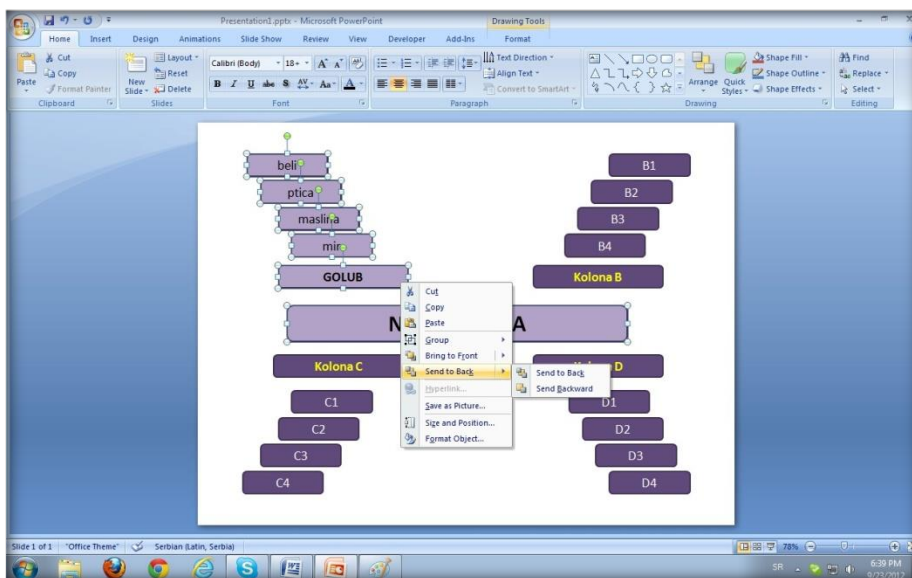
Presentation1.pptx - Microsoft PowerPoint
Drawing Tools

Home Insert Design Animations Slide Show Review View Developer Add-Ins Format

Cut
Copy
Paste
Format Painter
Clipboard
Layout
Reset
New Slide
Delete
Slides
Calibri (Body) 18
Font
Text Direction
Align Text
Convert to SmartArt
Paragraph
Arrange
Quick Styles
Shape Fill
Shape Outline
Shape Effects
Drawing
Find
Replace
Select
Editing

beli
ptica
maslina
mir
GOLUB
B1
B2
B3
B4
Kolona B
N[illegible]A
Kolona C
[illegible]D
C1
C2
C3
C4
D1
D2
D3
D4

Cut
Copy
Paste
Group
Bring to Front
Send to Back
Hyperlink...
Save as Picture...
Size and Position...
Format Object...
Send to Back
Send Backward

Slide 1 of 1 "Office Theme" Serbian (Latin, Serbia)
78%
SR
6:39 PM
9/23/2012